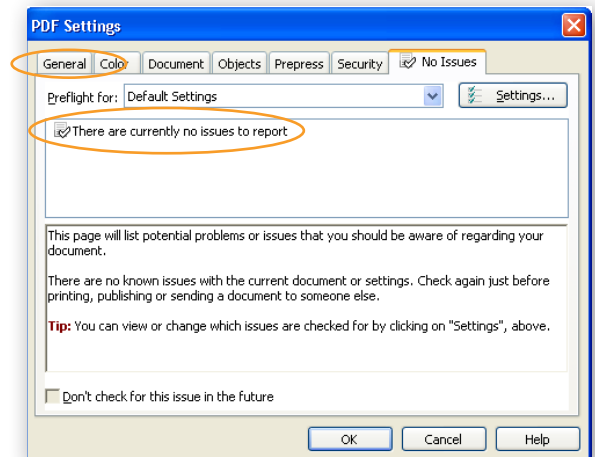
PDF Settings

General Color Document Objects Prepress Security No Issues

Preflight for: Default Settings

Settings...

There are currently no issues to report

This page will list potential problems or issues that you should be aware of regarding your document.

There are no known issues with the current document or settings. Check again just before printing, publishing or sending a document to someone else.

Tip: You can view or change which issues are checked for by clicking on "Settings", above.

Don't check for this issue in the future

OK Cancel Help